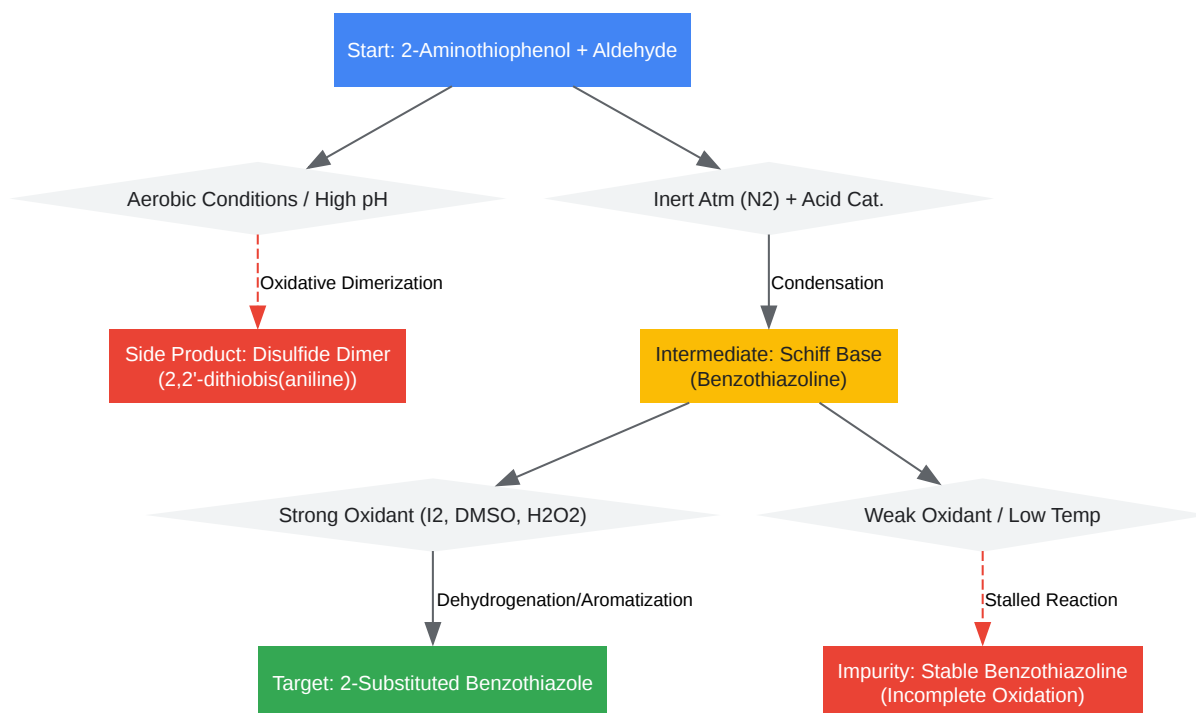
Start: 2-Aminothiophenol + Aldehyde

Aerobic Conditions / High pH

Inert Atm (N2) + Acid Cat.

Oxidative Dimerization

Condensation

Side Product: Disulfide Dimer (2,2'-dithiobis(aniline))

Intermediate: Schiff Base (Benzothiazoline)

Strong Oxidant (I2, DMSO, H2O2)

Weak Oxidant / Low Temp

Dehydrogenation/Aromatization

Stalled Reaction

Target: 2-Substituted Benzothiazole

Impurity: Stable Benzothiazoline (Incomplete Oxidation)